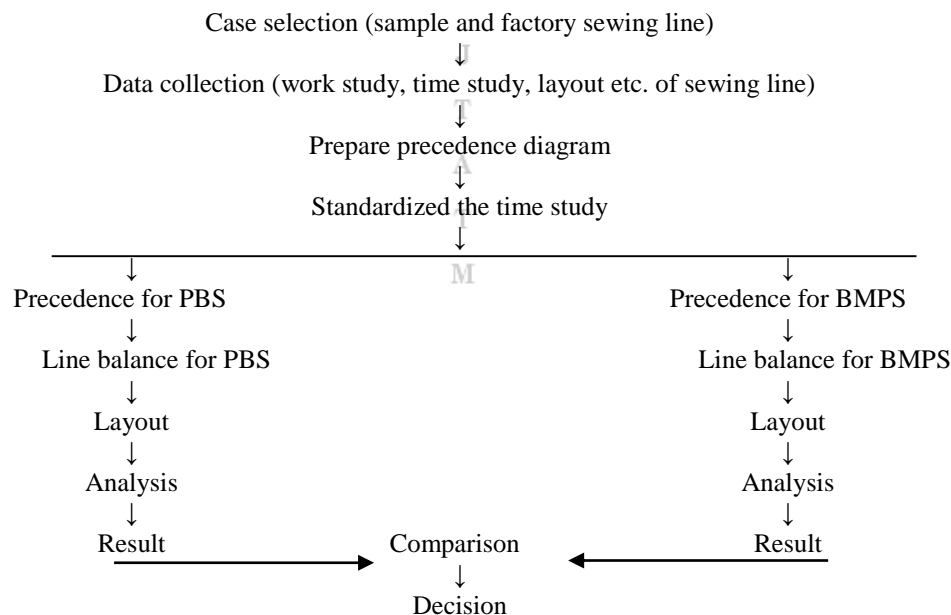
Case selection (sample and factory sewing line)
↓
Data collection (work study, time study, layout etc. of sewing line)
↓
Prepare precedence diagram
↓
Standardized the time study
↓

Precedence for PBS
↓
Line balance for PBS
↓
Layout
↓
Analysis
↓
Result

Precedence for BMPS
↓
Line balance for BMPS
↓
Layout
↓
Analysis
↓
Result

Comparison
↓
Decision

IJTAIM